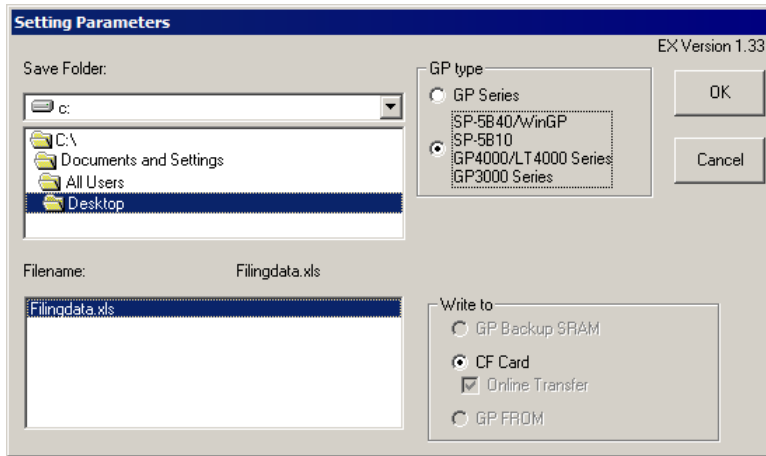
Setting Parameters

EX Version 1.33

Save Folder:

c:

C:\
Documents and Settings
All Users
Desktop

GP type
GP Series
SP-5B40/WinGP
SP-5B10
GP4000/LT4000 Series
GP3000 Series

OK

Cancel

Filename: Filingdata.xls

Filingdata.xls

Write to
GP Backup SRAM
CF Card
Online Transfer
GP FROM